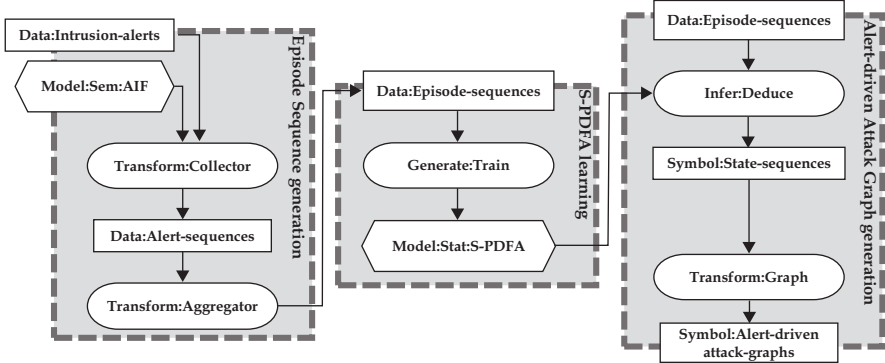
Data:Intrusion-alerts

Model:Sem:AIF

Transform:Collector

Data:Alert-sequences

Transform:Aggregator

Episode Sequence generation

Data:Episode-sequences

Generate:Train

Model:Stat:S-PDFA

S-PDFA learning

Data:Episode-sequences

Infer:Deduce

Symbol:State-sequences

Transform:Graph

Symbol:Alert-driven attack-graphs

Alert-driven Attack Graph generation